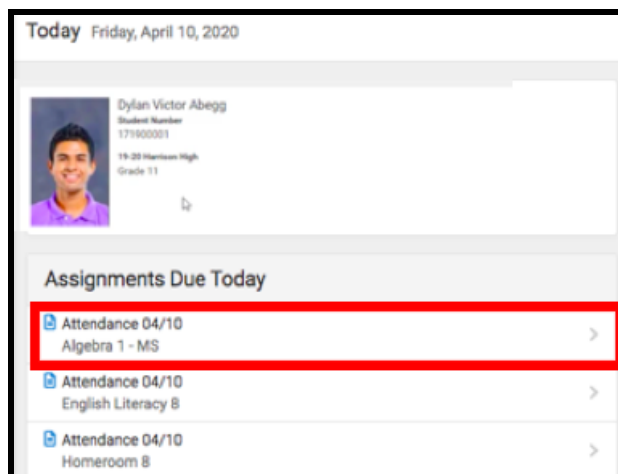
Today Friday, April 10, 2020

Dylan Victor Abegg
Student Number
171900001

19-20 Harrison High
Grade 11

Assignments Due Today

Attendance 04/10
Algebra 1 - MS

Attendance 04/10
English Literacy B

Attendance 04/10
Homeroom B